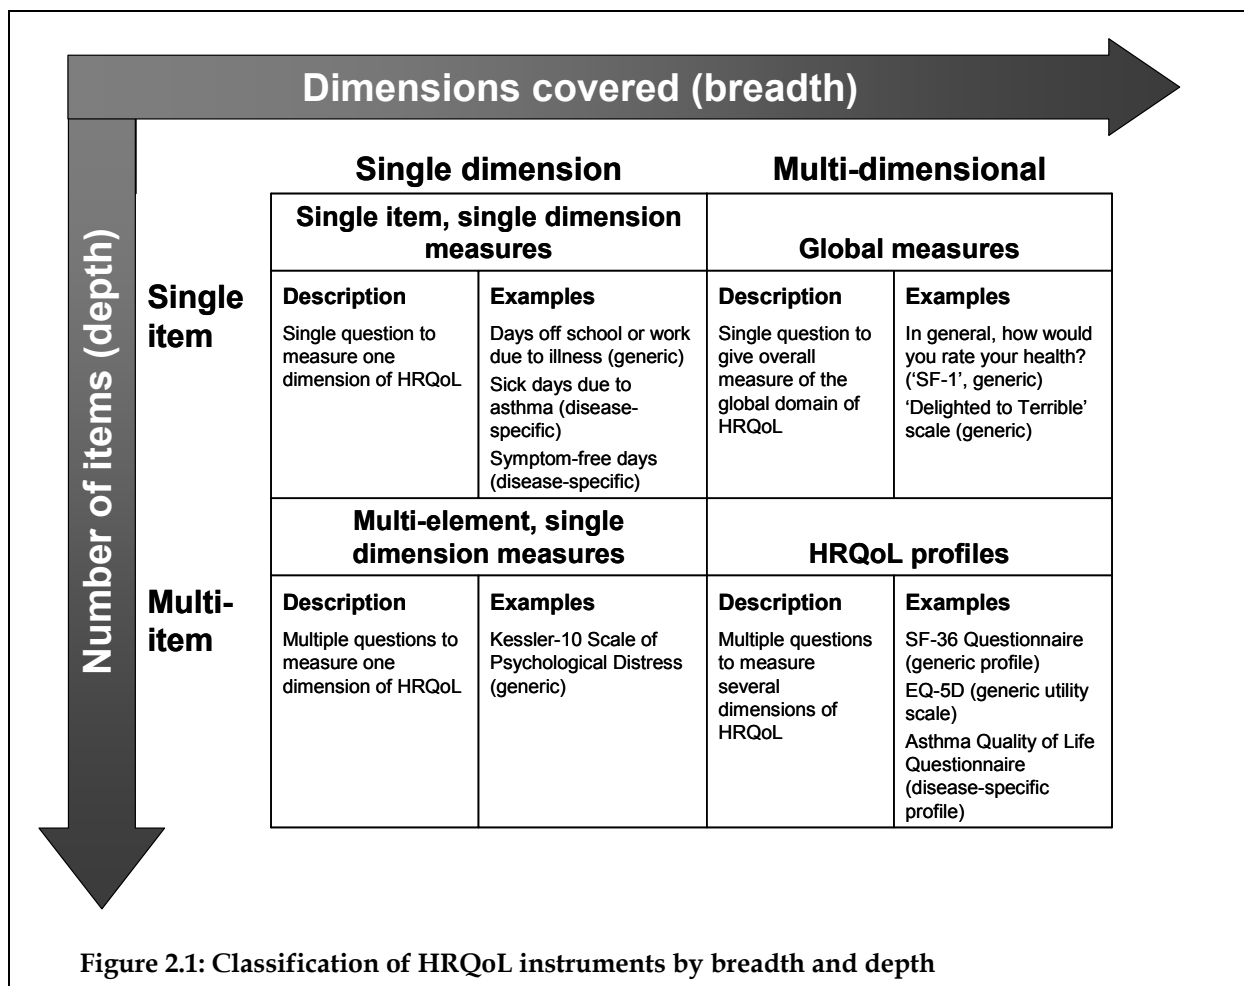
Dimensions covered (breadth)

Number of items (depth)

Single dimension

Multi-dimensional

Single item

Multi-item

| Single item, single dimension measures | | Global measures | |
|---|---|---|---|
| Description | Examples | Description | Examples |
| Single question to measure one dimension of HRQoL | Days off school or work due to illness (generic) Sick days due to asthma (disease-specific) Symptom-free days (disease-specific) | Single question to give overall measure of the global domain of HRQoL | In general, how would you rate your health? ('SF-1', generic) 'Delighted to Terrible' scale (generic) |
| Multi-element, single dimension measures | | HRQoL profiles | |
| Description | Examples | Description | Examples |
| Multiple questions to measure one dimension of HRQoL | Kessler-10 Scale of Psychological Distress (generic) | Multiple questions to measure several dimensions of HRQoL | SF-36 Questionnaire (generic profile) EQ-5D (generic utility scale) Asthma Quality of Life Questionnaire (disease-specific profile) |

Figure 2.1: Classification of HRQoL instruments by breadth and depth